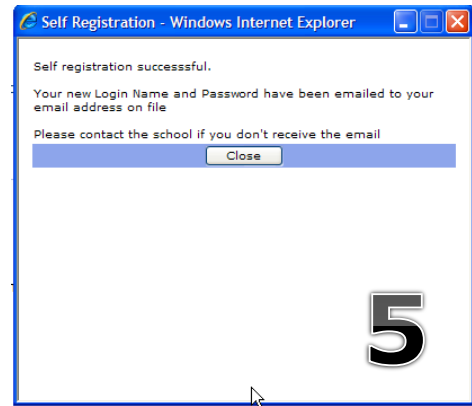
Self Registration - Windows Internet Explorer

Self registration successsful.

Your new Login Name and Password have been emailed to your email address on file

Please contact the school if you don't receive the email

Close

5